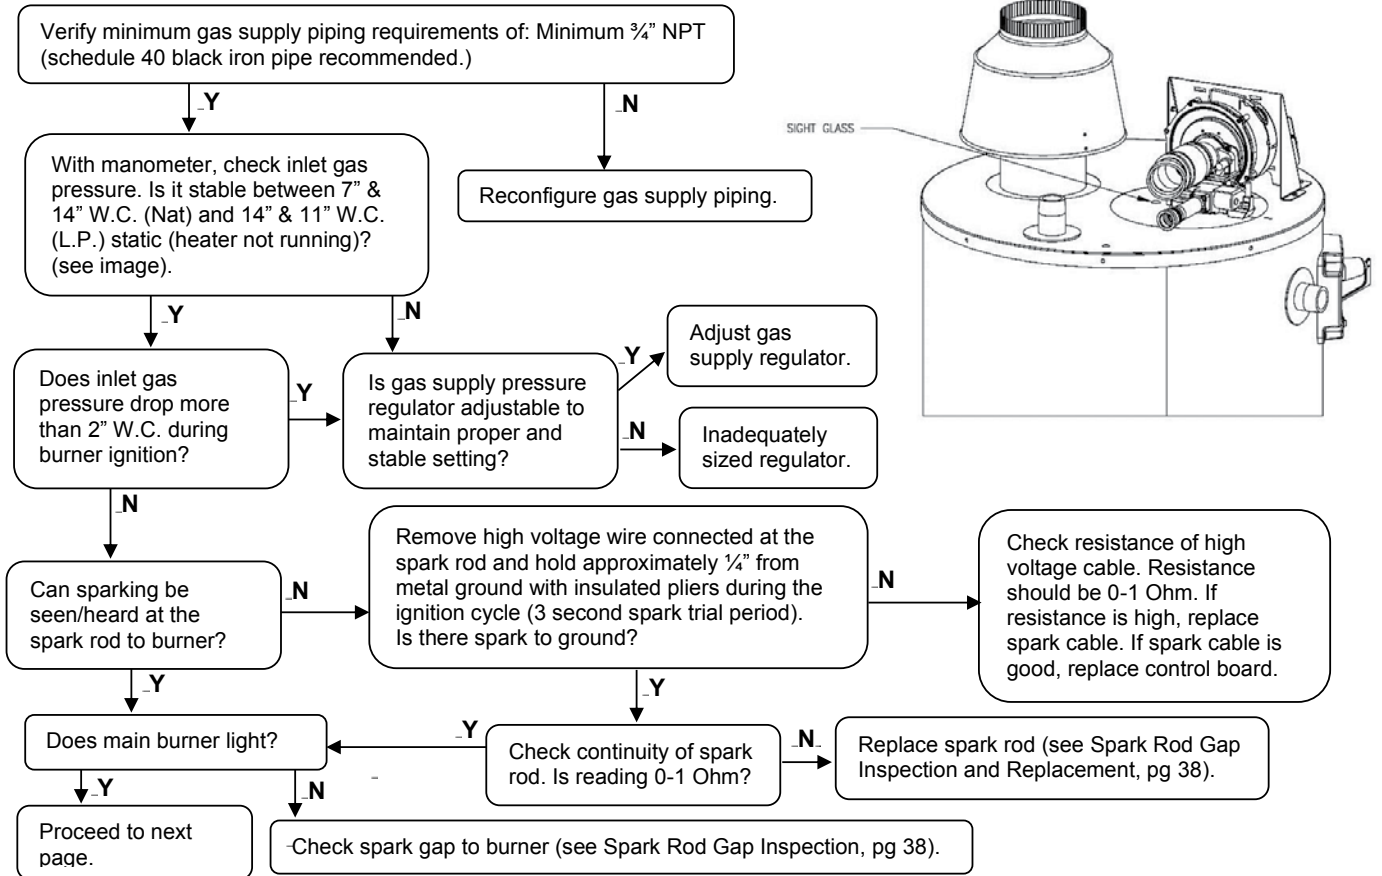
Verify minimum gas supply piping requirements of: Minimum ¾" NPT (schedule 40 black iron pipe recommended.)

Y

N

Reconfigure gas supply piping.

With manometer, check inlet gas pressure. Is it stable between 7" & 14" W.C. (Nat) and 14" & 11" W.C. (L.P.) static (heater not running)? (see image).

Y

N

Does inlet gas pressure drop more than 2" W.C. during burner ignition?

Y

Is gas supply pressure regulator adjustable to maintain proper and stable setting?

Y

Adjust gas supply regulator.

N

Inadequately sized regulator.

N

Can sparking be seen/heard at the spark rod to burner?

N

Remove high voltage wire connected at the spark rod and hold approximately ¼" from metal ground with insulated pliers during the ignition cycle (3 second spark trial period). Is there spark to ground?

N

Check resistance of high voltage cable. Resistance should be 0-1 Ohm. If resistance is high, replace spark cable. If spark cable is good, replace control board.

Y

Y

Does main burner light?

Y

Check continuity of spark rod. Is reading 0-1 Ohm?

N

Replace spark rod (see Spark Rod Gap Inspection and Replacement, pg 38).

Y

N

Proceed to next page.

Check spark gap to burner (see Spark Rod Gap Inspection, pg 38).

SIGHT GLASS